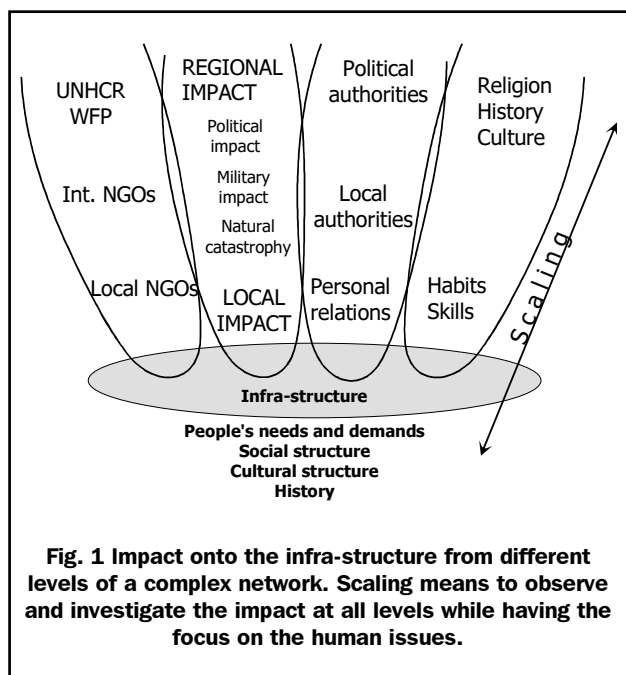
UNHCR
WFP

Int. NGOs

Local NGOs

REGIONAL IMPACT

Political impact

Military impact

Natural catastrophy

LOCAL IMPACT

Political authorities

Local authorities

Personal relations

Religion
History
Culture

Habits
Skills

Scaling

Infra-structure

People's needs and demands
Social structure
Cultural structure
History

Fig. 1 Impact onto the infra-structure from different levels of a complex network. Scaling means to observe and investigate the impact at all levels while having the focus on the human issues.